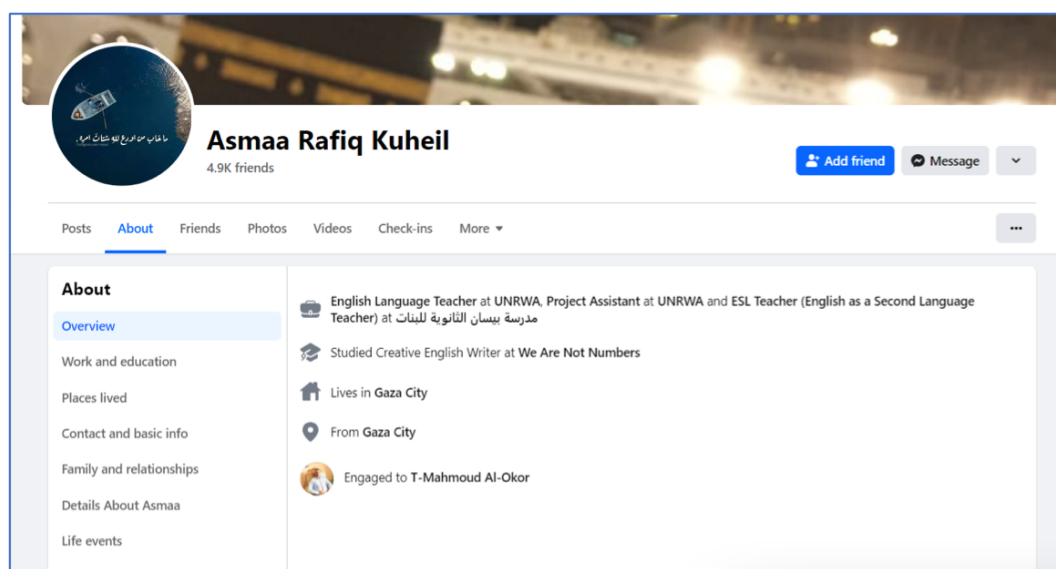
ما خاب من أودع الله شتات أمره

Asmaa Rafiq Kuheil
4.9K friends

Add friend
Message

Posts
About
Friends
Photos
Videos
Check-ins
More

About
Overview
Work and education
Places lived
Contact and basic info
Family and relationships
Details About Asmaa
Life events

English Language Teacher at UNRWA, Project Assistant at UNRWA and ESL Teacher (English as a Second Language Teacher) at مدرسة بيسان الثانوية للبنات

Studied Creative English Writer at We Are Not Numbers

Lives in Gaza City

From Gaza City

Engaged to T-Mahmoud Al-Okor